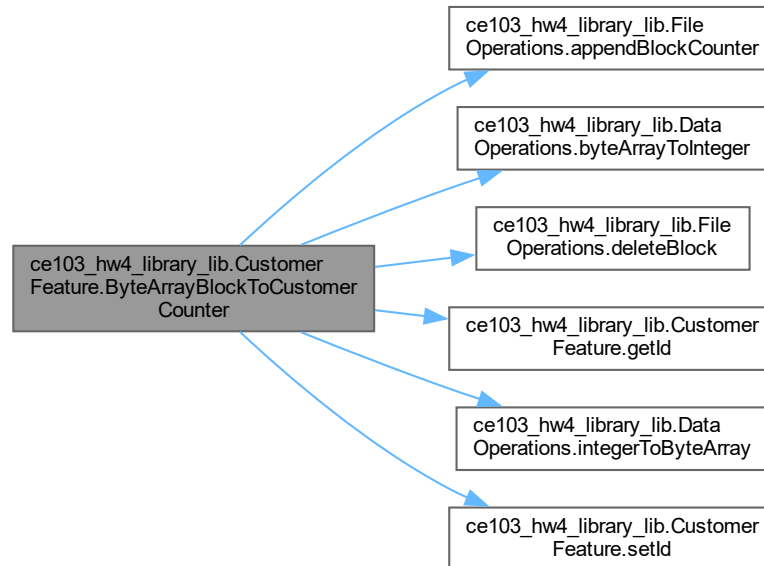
ce103_hw4_library_lib.Customer Feature.ByteArrayBlockToCustomer Counter

ce103_hw4_library_lib.File Operations.appendBlockCounter

ce103_hw4_library_lib.Data Operations.byteArrayToInteger

ce103_hw4_library_lib.File Operations.deleteBlock

ce103_hw4_library_lib.Customer Feature.getId

ce103_hw4_library_lib.Data Operations.integerToByteArray

ce103_hw4_library_lib.Customer Feature.setId